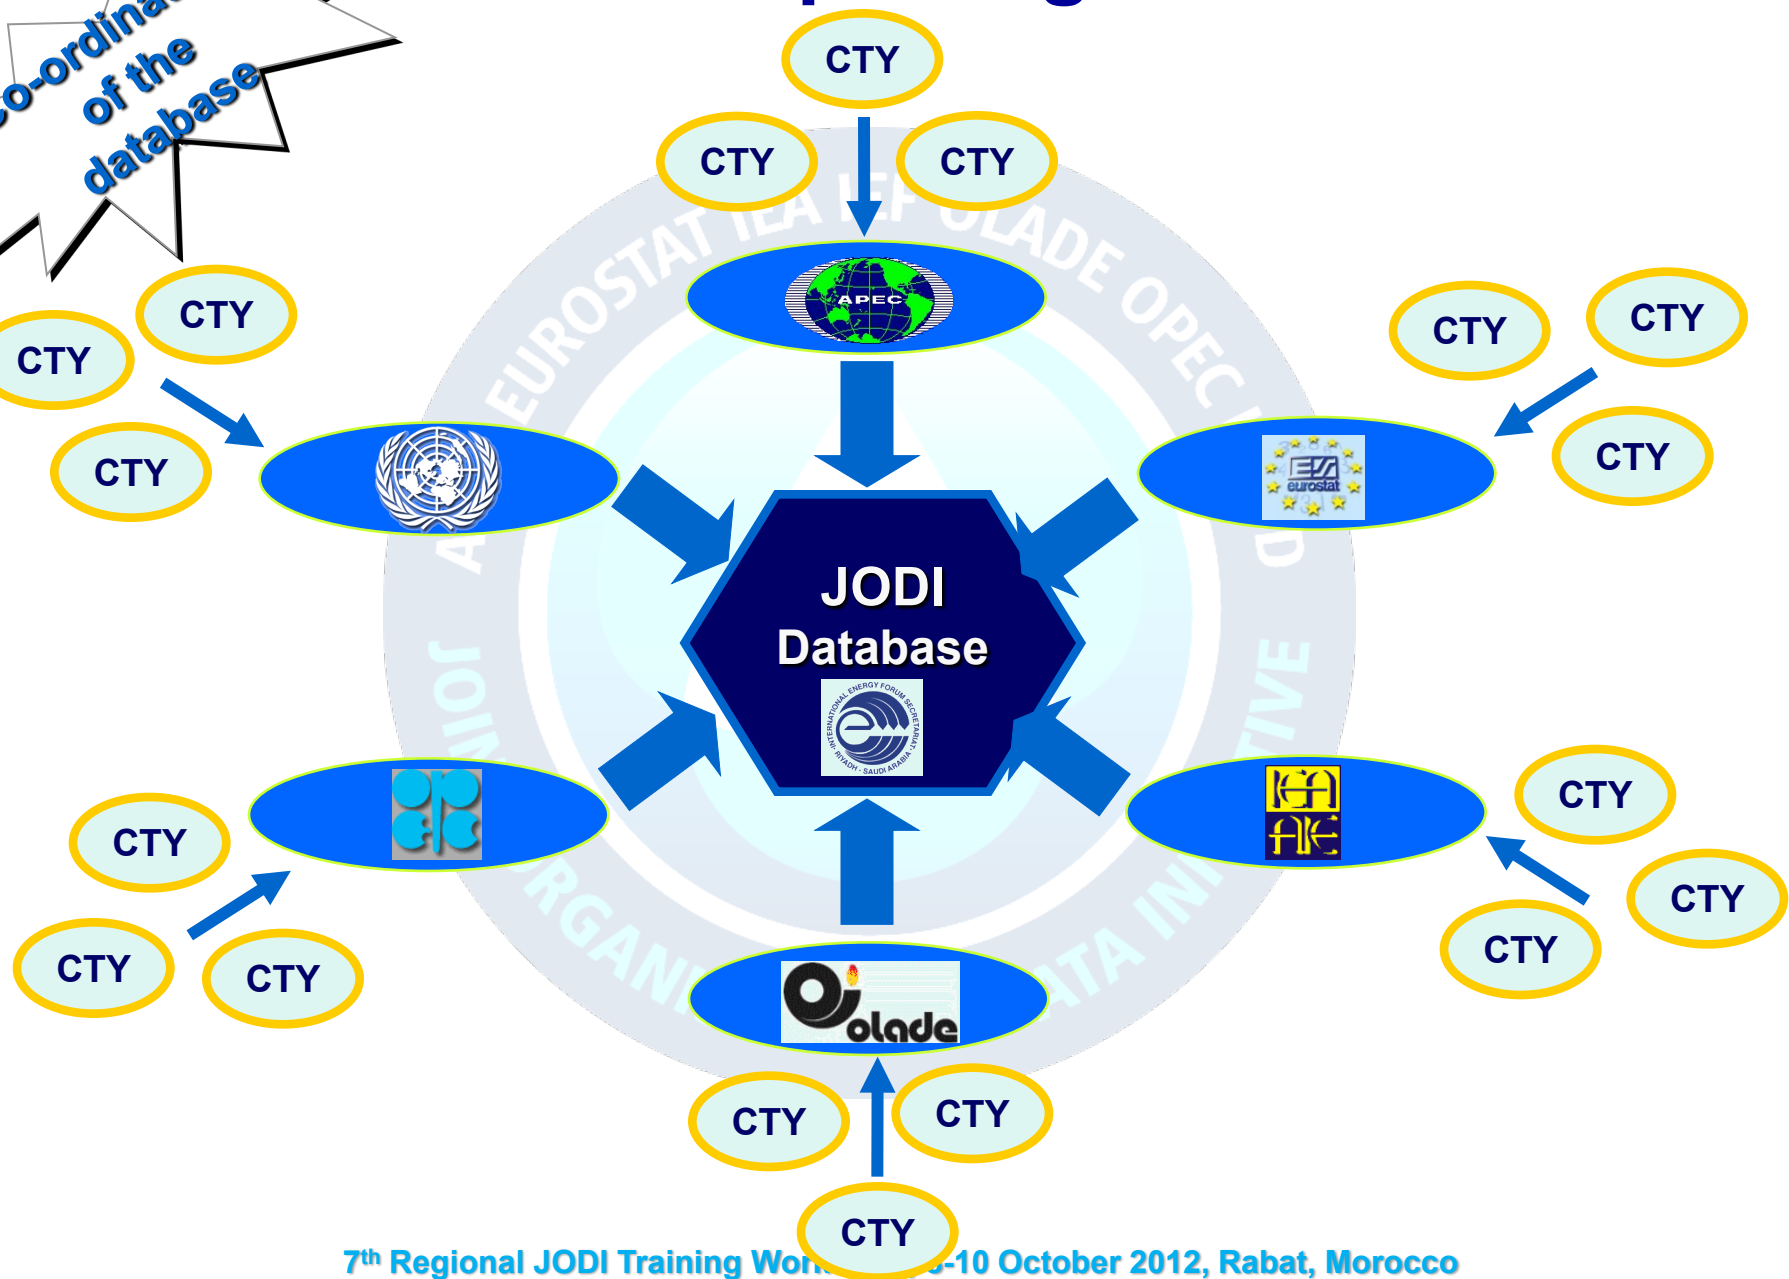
co-ordina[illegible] of the database

CTY

CTY

CTY

APEC

CTY

CTY

CTY

CTY

CTY

CTY

EUROSTAT IEA IEF OLADE OPEC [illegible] JOINT ORGANI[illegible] DATA INITIATIVE

JODI Database

INTERNATIONAL ENERGY FORUM SECRETARIAT RIYADH - SAUDI ARABIA

eurostat

IEA AIE

CTY

CTY

CTY

CTY

CTY

CTY

olade

CTY

CTY

CTY

7$^{th}$ Regional JODI Training Wor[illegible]-10 October 2012, Rabat, Morocco